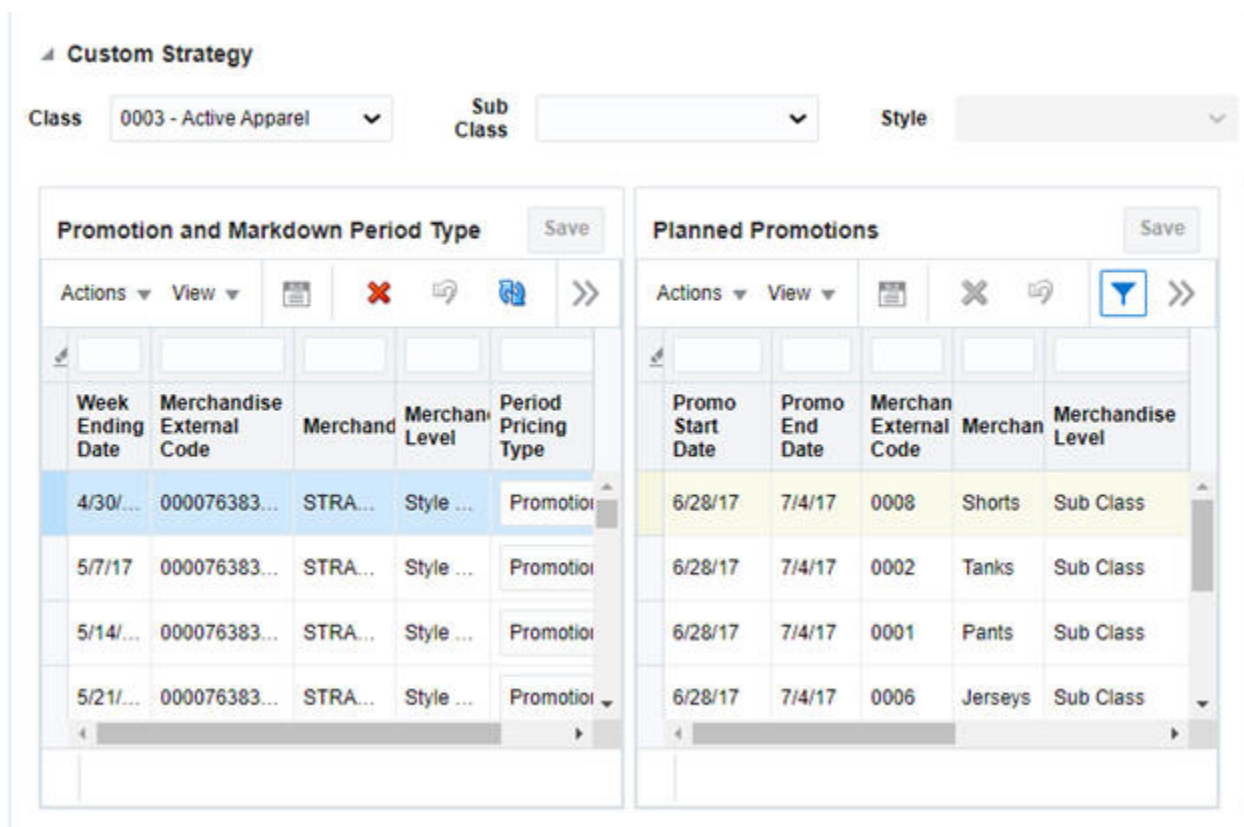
Custom Strategy

Class 0003 - Active Apparel

Sub Class

Style

Promotion and Markdown Period Type

Save

Actions View

| Week Ending Date | Merchandise External Code | Merchand | Merchan Level | Period Pricing Type |
|---|---|---|---|---|
| 4/30/... | 000076383... | STRA... | Style ... | Promotio |
| 5/7/17 | 000076383... | STRA... | Style ... | Promotio |
| 5/14/... | 000076383... | STRA... | Style ... | Promotio |
| 5/21/... | 000076383... | STRA... | Style ... | Promotio |

Planned Promotions

Save

Actions View

| Promo Start Date | Promo End Date | Merchan External Code | Merchan | Merchandise Level |
|---|---|---|---|---|
| 6/28/17 | 7/4/17 | 0008 | Shorts | Sub Class |
| 6/28/17 | 7/4/17 | 0002 | Tanks | Sub Class |
| 6/28/17 | 7/4/17 | 0001 | Pants | Sub Class |
| 6/28/17 | 7/4/17 | 0006 | Jerseys | Sub Class |